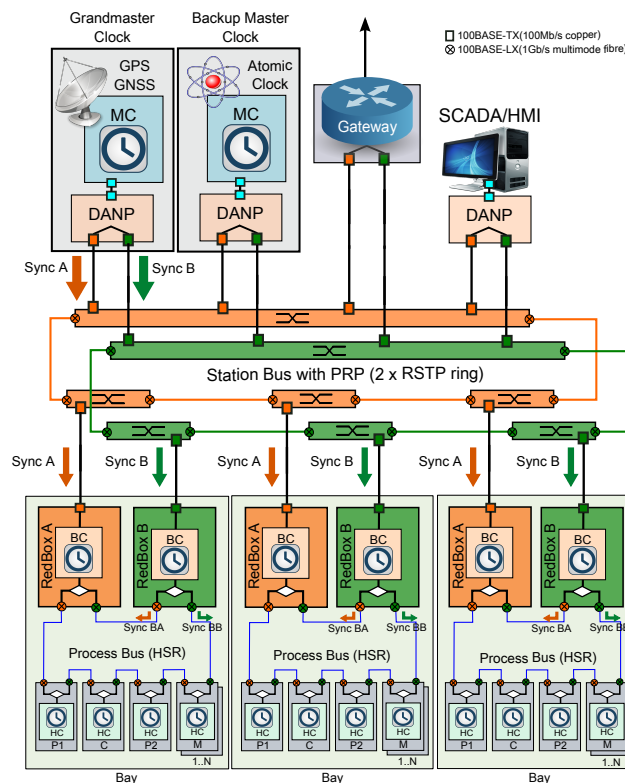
Grandmaster Clock

Backup Master Clock

100BASE-TX(100Mb/s copper)
100BASE-LX(1Gb/s multimode fibre)

GPS GNSS

MC

DANP

Atomic Clock

MC

DANP

Gateway

SCADA/HMI

DANP

Sync A

Sync B

Station Bus with PRP (2 x RSTP ring)

Sync A

Sync B

Sync A

Sync B

Sync A

Sync B

RedBox A

BC

RedBox B

BC

Sync BA

Sync BB

Process Bus (HSR)

HC P1

HC C

HC P2

HC M

1..N

Bay

RedBox A

BC

RedBox B

BC

Sync BA

Sync BB

Process Bus (HSR)

HC P1

HC C

HC P2

HC M

1..N

Bay

RedBox A

BC

RedBox B

BC

Sync BA

Sync BB

Process Bus (HSR)

HC P1

HC C

HC P2

HC M

1..N

Bay